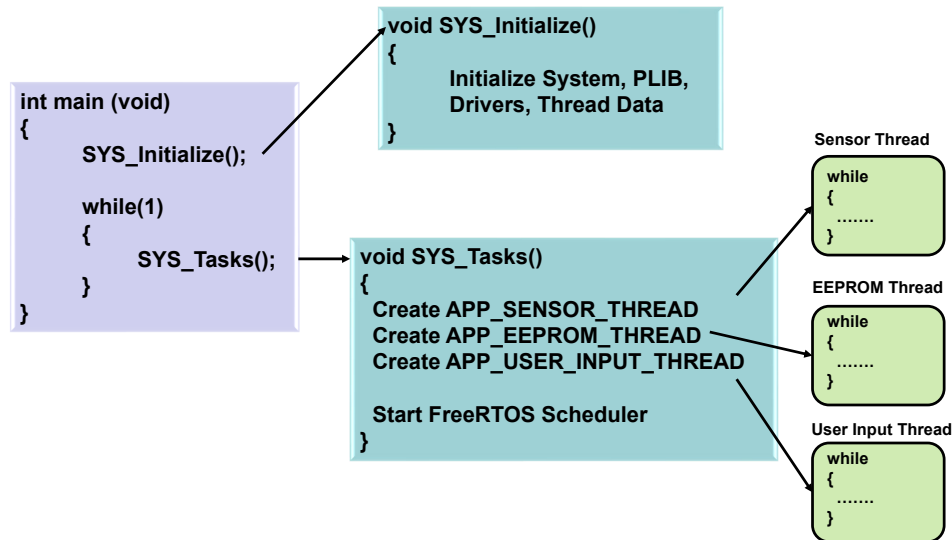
int main (void)
{
SYS_Initialize();

while(1)
{
SYS_Tasks();
}
}

void SYS_Initialize()
{
Initialize System, PLIB, Drivers, Thread Data
}

void SYS_Tasks()
{
Create APP_SENSOR_THREAD
Create APP_EEPROM_THREAD
Create APP_USER_INPUT_THREAD

Start FreeRTOS Scheduler
}

Sensor Thread
while
{
.......
}

EEPROM Thread
while
{
.......
}

User Input Thread
while
{
.......
}